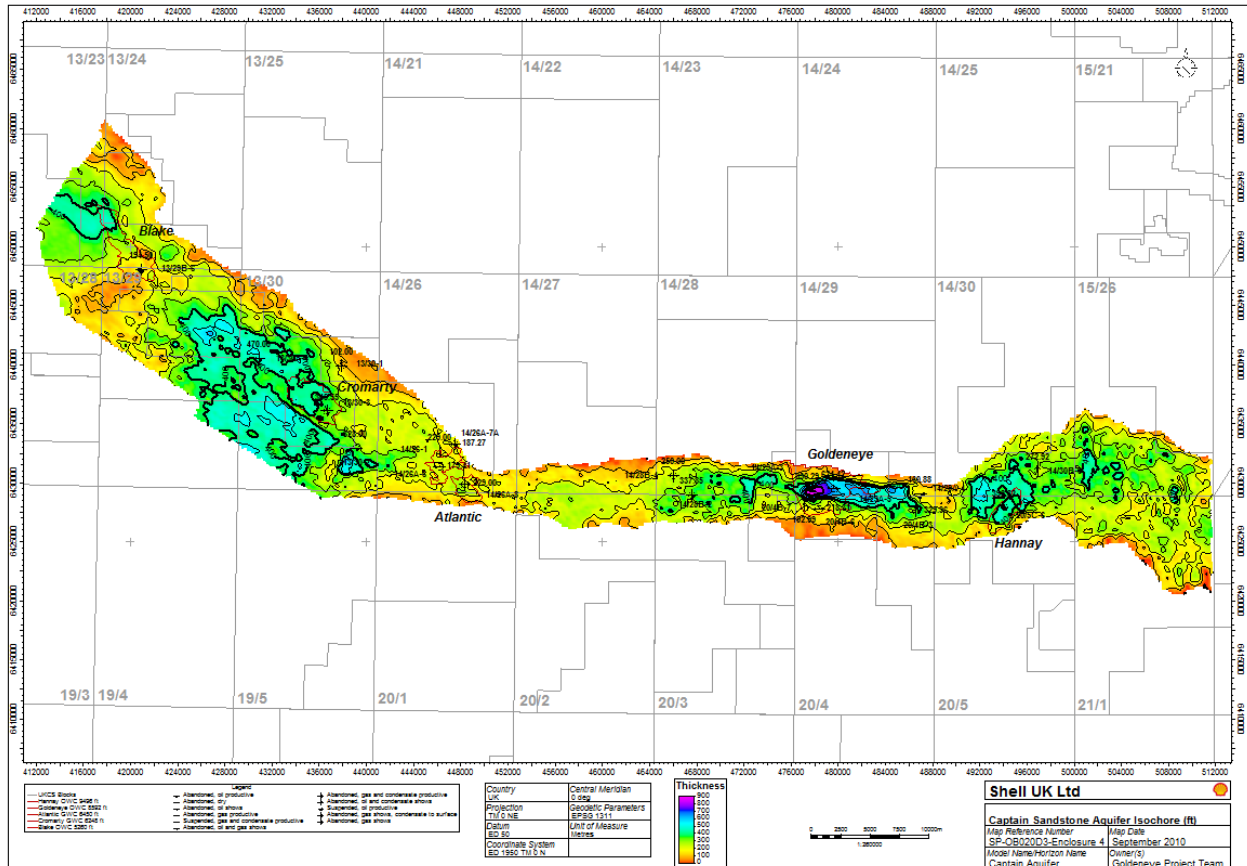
412000 416000 420000 424000 428000 432000 436000 440000 444000 448000 452000 456000 460000 464000 468000 472000 476000 480000 484000 488000 492000 496000 500000 504000 508000 512000

13/23 13/24 13/25 14/21 14/22 14/23 14/24 14/25 15/21

Blake

13/28 13/29 13/30 14/26 14/27 14/28 14/29 14/30 15/26

Cromarty

14/26A-7A
187.27

Goldeneye

Atlantic

Hannay

19/3 19/4 19/5 20/1 20/2 20/3 20/4 20/5 21/1

412000 416000 420000 424000 428000 432000 436000 440000 444000 448000 452000 456000 460000 464000 468000 472000 476000 480000 484000 488000 492000 496000 500000 504000 508000 512000

Legend
UKCS Blocks
Hannay OWC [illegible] ft
Goldeneye OWC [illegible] ft
Atlantic GWC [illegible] ft
Cromarty GWC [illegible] ft
Blake OWC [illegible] ft

Abandoned, oil productive
Abandoned, dry
Abandoned, oil shows
Abandoned, gas productive
Suspended, gas and condensate productive
Abandoned, oil and gas shows
Abandoned, gas and condensate productive
Abandoned, oil and condensate shows
Suspended, oil productive
Abandoned, gas shows, condensate to surface
Abandoned, gas shows

| Country UK | Central Meridian 0 deg |
|---|---|
| Projection TM 0 NE | Geodetic Parameters EPSG 1311 |
| Datum ED 50 | Unit of Measure Metres |
| Coordinate System ED 1950 TM 0 N | |

Thickness
900
800
700
600
500
400
300
200
100
0

0 2500 5000 7500 10000m
1:260000

Shell UK Ltd

Captain Sandstone Aquifer Isochore (ft)
Map Reference Number SP-OB020D3-Enclosure 4
Map Date September 2010
Model Name/Horizon Name Captain Aquifer
Owner(s) Goldeneye Project Team